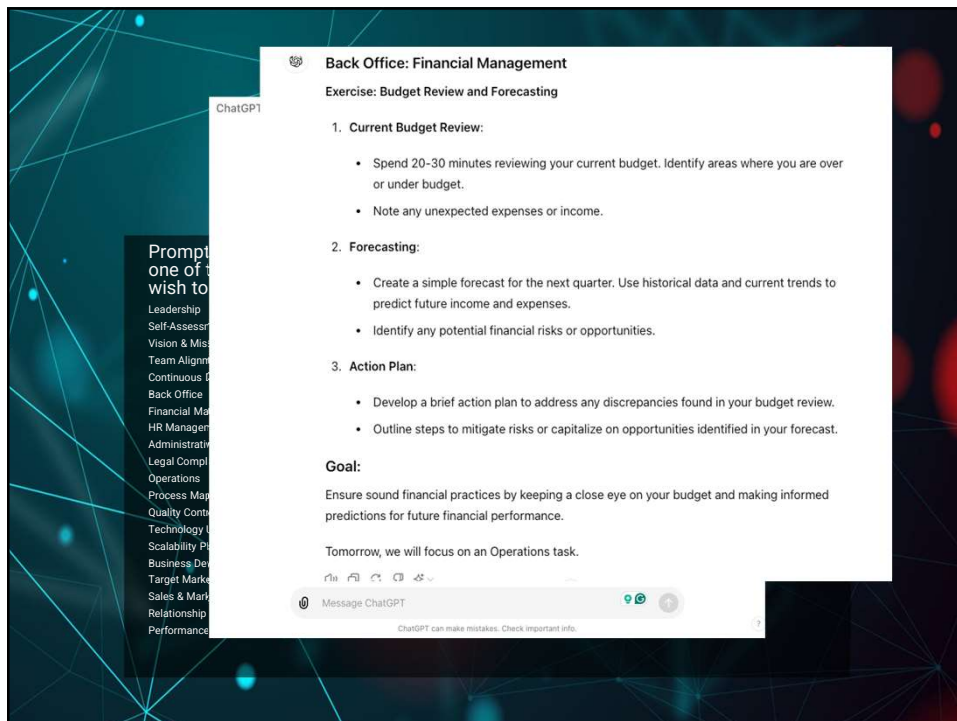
ChatGPT

Prompt
one of
wish to

Leadership
Self-Assessm
Vision & Miss
Team Alignm
Continuous
Back Office
Financial Ma
HR Managem
Administrati
Legal Compl
Operations
Process Map
Quality Cont
Technology
Scalability P
Business De
Target Mark
Sales & Mark
Relationship
Performance

Back Office: Financial Management

Exercise: Budget Review and Forecasting

1. Current Budget Review:

- Spend 20-30 minutes reviewing your current budget. Identify areas where you are over or under budget.
- Note any unexpected expenses or income.

2. Forecasting:

- Create a simple forecast for the next quarter. Use historical data and current trends to predict future income and expenses.
- Identify any potential financial risks or opportunities.

3. Action Plan:

- Develop a brief action plan to address any discrepancies found in your budget review.
- Outline steps to mitigate risks or capitalize on opportunities identified in your forecast.

Goal:

Ensure sound financial practices by keeping a close eye on your budget and making informed predictions for future financial performance.

Tomorrow, we will focus on an Operations task.

Message ChatGPT

ChatGPT can make mistakes. Check important info.

?